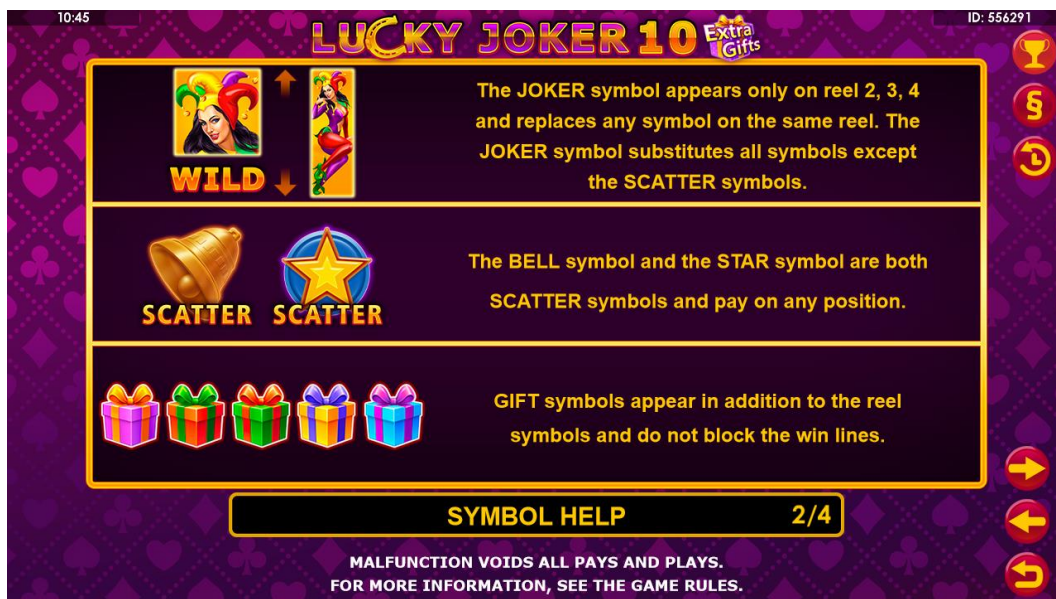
10:45

LUCKY JOKER 10 Extra Gifts

ID: 556291

§

WILD

The JOKER symbol appears only on reel 2, 3, 4 and replaces any symbol on the same reel. The JOKER symbol substitutes all symbols except the SCATTER symbols.

SCATTER SCATTER

The BELL symbol and the STAR symbol are both SCATTER symbols and pay on any position.

GIFT symbols appear in addition to the reel symbols and do not block the win lines.

SYMBOL HELP 2/4

MALFUNCTION VOIDS ALL PAYS AND PLAYS.
FOR MORE INFORMATION, SEE THE GAME RULES.